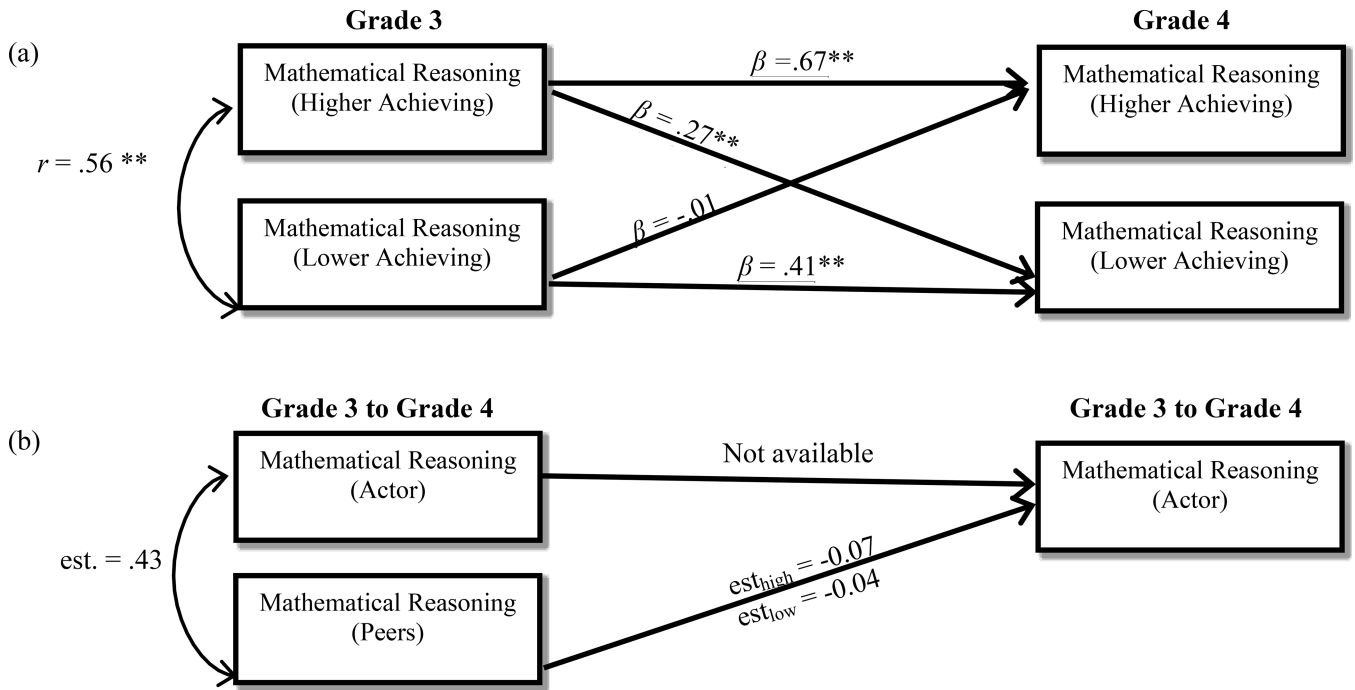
(a)

Grade 3

Grade 4

Mathematical Reasoning (Higher Achieving)

$\beta$ = .67**

Mathematical Reasoning (Higher Achieving)

$\beta$ = .27**

$r$ = .56 **

$\beta$ = -.01

Mathematical Reasoning (Lower Achieving)

Mathematical Reasoning (Lower Achieving)

$\beta$ = .41**

(b)

Grade 3 to Grade 4

Grade 3 to Grade 4

Mathematical Reasoning (Actor)

Not available

Mathematical Reasoning (Actor)

est. = .43

est$_{high}$ = -0.07
est$_{low}$ = -0.04

Mathematical Reasoning (Peers)